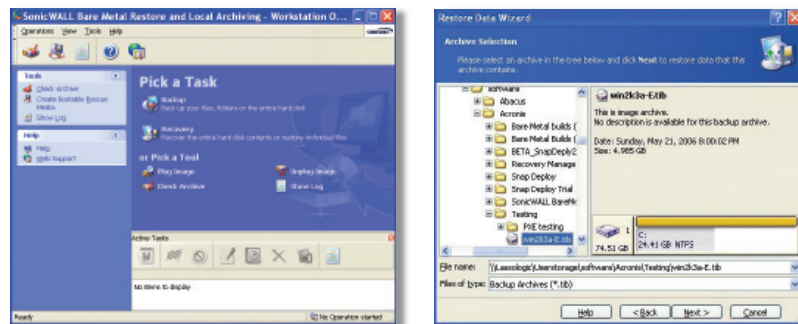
SonicWALL Bare Metal Restore and Local Archiving - Workstation O...

Operations View Tools Help

Tasks

Check archive

Create Bootable Rescue Media

Show Log

Help

Help

Web Support

Pick a Task

Backup

Back up your files, folders or the entire hard disk

Recovery

Recover the entire hard disk contents or restore individual files

or Pick a Tool

Plug Image

Unplug Image

Check Archive

Show Log

Active Tasks

No items to display

Ready

No Operation started

Restore Data Wizard

Archive Selection

Please select an archive in the tree below and click Next to restore data that this archive contains.

software

Abacus

Acronis

Bare Metal builds (

Bare Metal Builds (

BETA_SnapDeploy2

Recovery Manage

Snap Deploy

Snap Deploy Trial

SonicWALL BareMe

Testing

PXE testing

win2k3e-E.tib

win2k3e-E.tib

This is image archive.

No description is available for this backup archive.

Date: Sunday, May 21, 2006 8:00:02 PM

Size: 4.985 GB

1

74.51 GB

C:

24.41 GB NTFS

File name: \\Lassologic\Userstorage\software\Acronis\Testing\win2k3e-E.tib

Files of type: Backup Archives (*.tib)

Help

< Back

Next >

Cancel